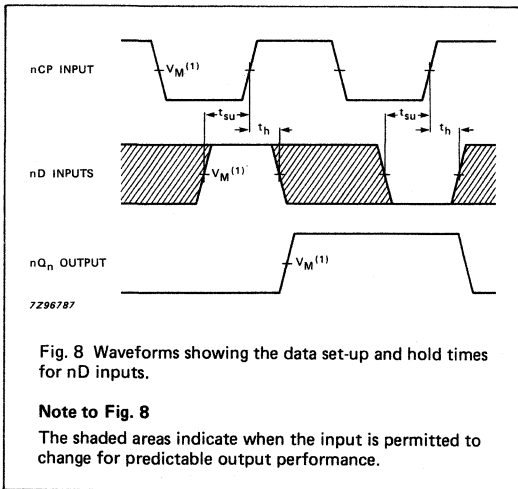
nCP INPUT

$V_M{}^{(1)}$

$t_{su}$

$t_h$

$t_{su}$

$t_h$

nD INPUTS

$V_M{}^{(1)}$

$nQ_n$ OUTPUT

$V_M{}^{(1)}$

7Z96787

Fig. 8 Waveforms showing the data set-up and hold times for nD inputs.

Note to Fig. 8

The shaded areas indicate when the input is permitted to change for predictable output performance.